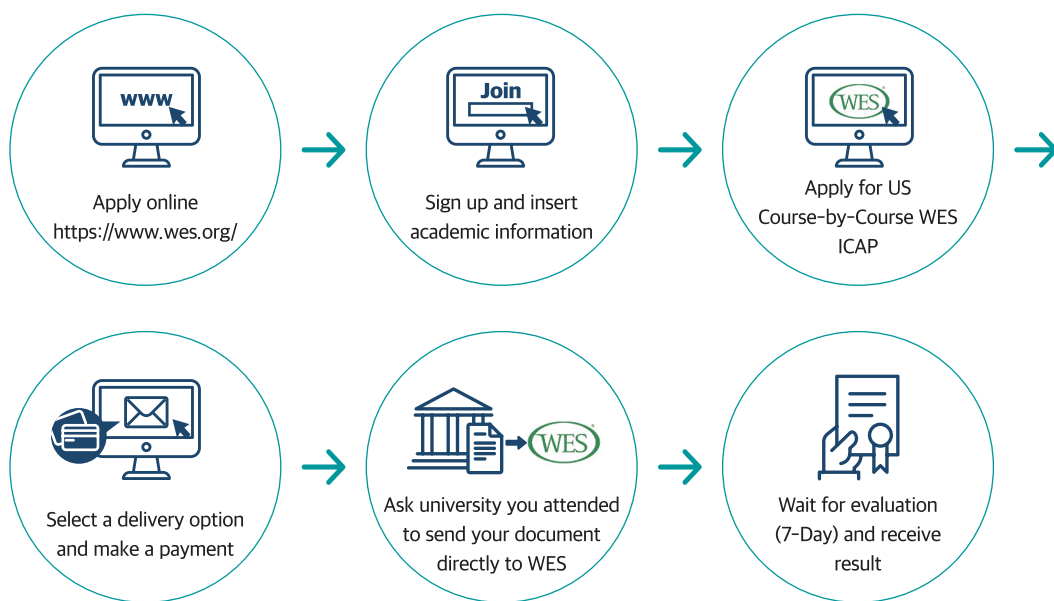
www

Apply online
https://www.wes.org/

Join

Sign up and insert academic information

WES

Apply for US Course-by-Course WES ICAP

Select a delivery option and make a payment

WES

Ask university you attended to send your document directly to WES

Wait for evaluation (7-Day) and receive result